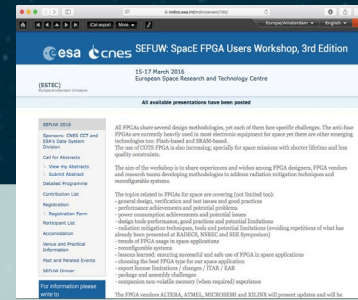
indico.esa.int/indico/event/130/

iCal export More

Europe/Amsterdam English

esa cnes SEFUW: SpacE FPGA Users Workshop, 3rd Edition

15-17 March 2016
European Space Research and Technology Centre

(ESTEC)

All available presentations have been posted

SEFUW 2016

Sponsors: CNES CCT and ESA's Data System Division

Call for Abstracts

View my Abstracts

Submit Abstract

Detailed Programme

Contribution List

Registration

Registration Form

Participant List

Accomodation

Venue and Practical Information

Past and Related Events

SEFUW Dinner

For information please write to

All FPGAs share several design methodologies, yet each of them face specific challenges. The anti-fuse FPGAs are currently heavily used in most electronic equipment for space yet there are other emerging technologies too: Flash-based and SRAM-based.
The use of COTS FPGA is also increasing, specially for space missions with shorter lifetime and less quality constraints.

The aim of the workshop is to share experiences and wishes among FPGA designers, FPGA vendors and research teams developing methodologies to address radiation mitigation techniques and reconfigurable systems.

The topics related to FPGAs for space are covering (not limited too):
- general design, verification and test issues and good practices
- performance achievements and potential problems
- power consumption achievements and potential issues
- design tools performance, good practices and potential limitations
- radiation mitigation techniques, tools and potential limitations (avoiding repetitions of what has already been presented at RADECS, NSREC and SEE Symposium)
- trends of FPGA usage in space applications
- reconfigurable systems
- lessons learned: ensuring successful and safe use of FPGA in space applications
- choosing the best FPGA type for our space application
- export license limitations / changes / ITAR / EAR
- package and assembly challenges
- companion non-volatile memory (when required) experience

The FPGA vendors ALTERA, ATMEL, MICROSEMI and XILINX will present updates and will be